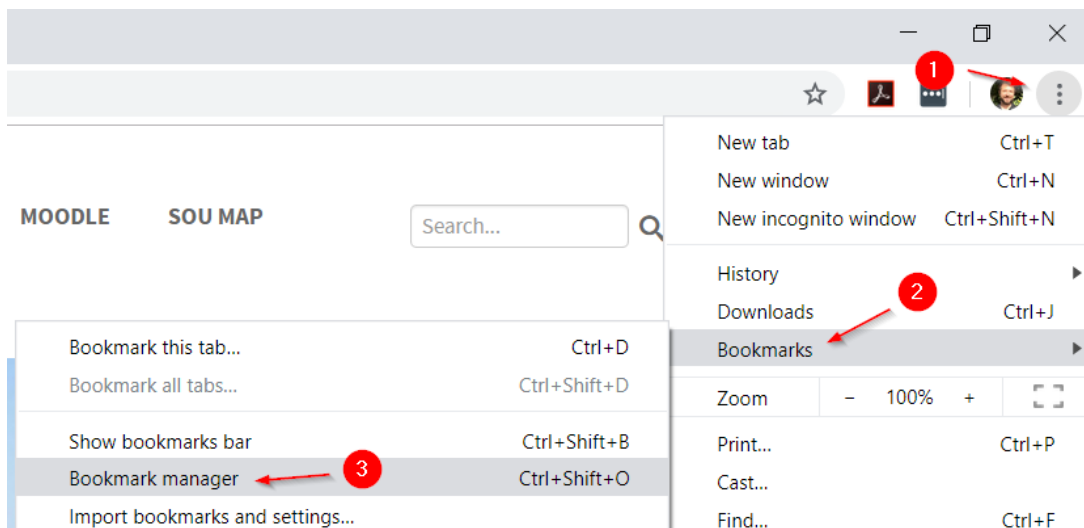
1

MOODLE SOU MAP

Search...

New tab Ctrl+T
New window Ctrl+N
New incognito window Ctrl+Shift+N

History
Downloads Ctrl+J
Bookmarks

2

Zoom − 100% +

Print... Ctrl+P
Cast...
Find... Ctrl+F

Bookmark this tab... Ctrl+D
Bookmark all tabs... Ctrl+Shift+D

Show bookmarks bar Ctrl+Shift+B
Bookmark manager Ctrl+Shift+O

3

Import bookmarks and settings...